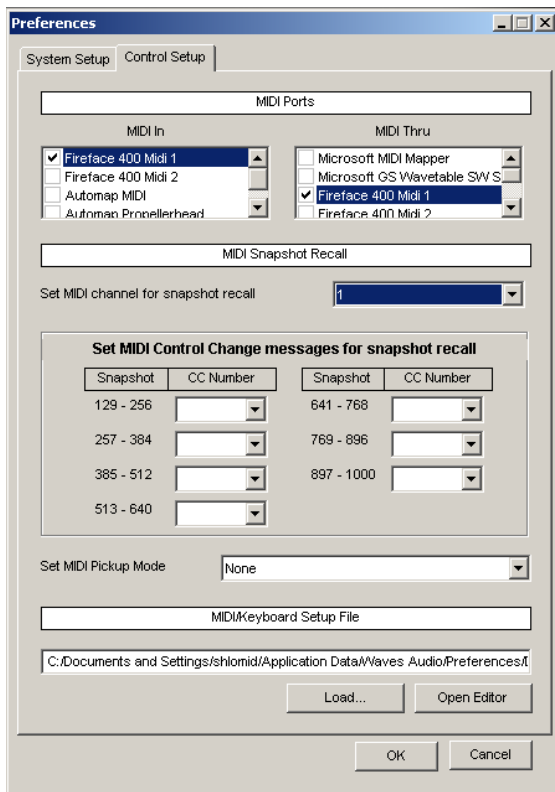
Preferences

System Setup | Control Setup

MIDI Ports

MIDI In
Fireface 400 Midi 1
Fireface 400 Midi 2
Automap MIDI
Automap Propellerhead

MIDI Thru
Microsoft MIDI Mapper
Microsoft GS Wavetable SW S
Fireface 400 Midi 1
Fireface 400 Midi 2

MIDI Snapshot Recall

Set MIDI channel for snapshot recall 1

Set MIDI Control Change messages for snapshot recall

| Snapshot | CC Number | Snapshot | CC Number |
|---|---|---|---|
| 129 - 256 | | 641 - 768 | |
| 257 - 384 | | 769 - 896 | |
| 385 - 512 | | 897 - 1000 | |
| 513 - 640 | | | |

Set MIDI Pickup Mode None

MIDI/Keyboard Setup File

C:/Documents and Settings/shlomid/Application Data/Waves Audio/Preferences/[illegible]

Load... Open Editor

OK Cancel